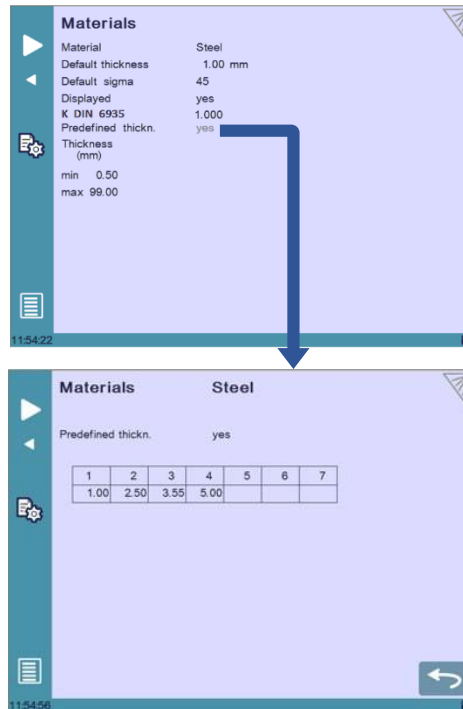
Materials

Material Steel
Default thickness 1.00 mm
Default sigma 45
Displayed yes
K DIN 6935 1.000
Predefined thickn. yes
Thickness (mm)
min 0.50
max 99.00

11:54:22

Materials Steel

Predefined thickn. yes

| 1 | 2 | 3 | 4 | 5 | 6 | 7 |
|---|---|---|---|---|---|---|
| 1.00 | 2.50 | 3.55 | 5.00 | | | |

11:54:56